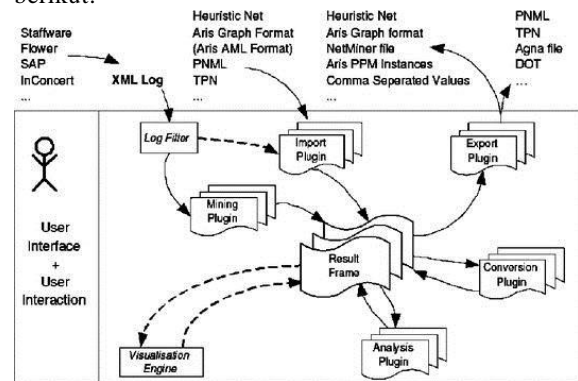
berikut:

Staffware
Flower
SAP
InConcert
...

XML Log

Heuristic Net
Aris Graph Format
(Aris AML Format)
PNML
TPN
...

Heuristic Net
Aris Graph format
NetMiner file
Aris PPM Instances
Comma Seperated Values
...

PNML
TPN
Agna file
DOT
...

Log Filter

Import Plugin

Export Plugin

Mining Plugin

Result Frame

Conversion Plugin

User Interface + User Interaction

Visualisation Engine

Analysis Plugin